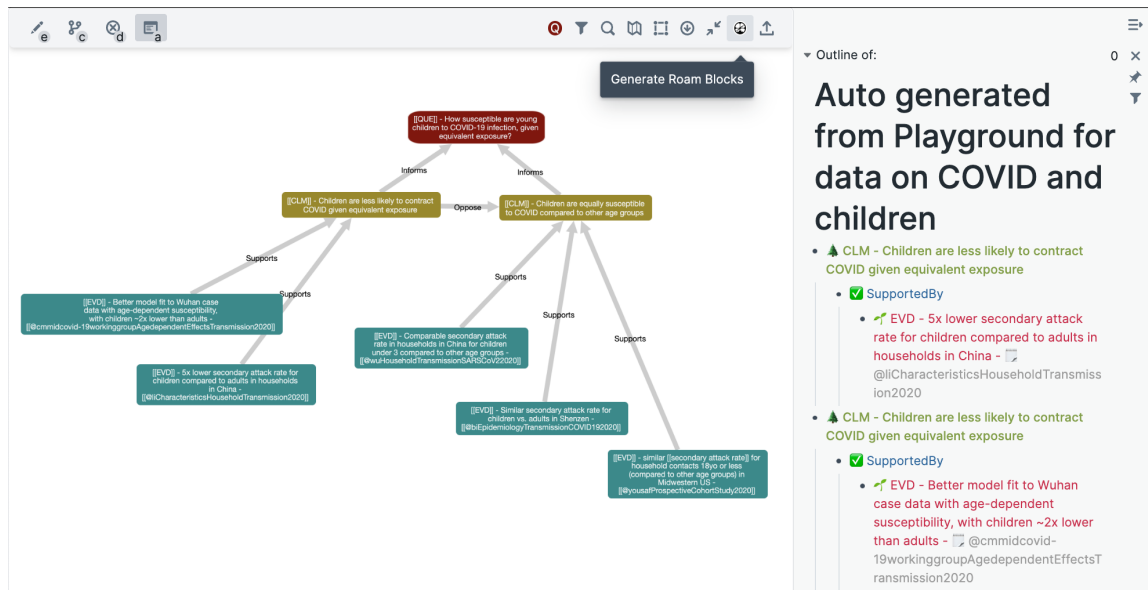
e c d a

Generate Roam Blocks

[[QUE]] - How susceptible are young children to COVID-19 infection, given equivalent exposure?

Informs

Informs

[[CLM]] - Children are less likely to contract COVID given equivalent exposure

Oppose

[[CLM]] - Children are equally susceptible to COVID compared to other age groups

Supports

Supports

Supports

Supports

Supports

[[EVD]] - Better model fit to Wuhan case data with age-dependent susceptibility, with children ~2x lower than adults - [[@cmmidcovid-19workinggroupAgedependentEffectsTransmission2020]]

[[EVD]] - 5x lower secondary attack rate for children compared to adults in households in China - [[@liCharacteristicsHouseholdTransmission2020]]

[[EVD]] - Comparable secondary attack rate in households in China for children under 3 compared to other age groups - [[@wuHouseholdTransmissionSARSCoV22020]]

[[EVD]] - Similar secondary attack rate for children vs. adults in Shenzen - [[@biEpidemiologyTransmissionCOVID192020]]

[[EVD]] - similar [[secondary attack rate]] for household contacts 18yo or less (compared to other age groups) in Midwestern US - [[@yousafProspectiveCohortStudy2020]]

Outline of:

0

Auto generated from Playground for data on COVID and children

CLM - Children are less likely to contract COVID given equivalent exposure

SupportedBy

EVD - 5x lower secondary attack rate for children compared to adults in households in China - @liCharacteristicsHouseholdTransmission2020

CLM - Children are less likely to contract COVID given equivalent exposure

SupportedBy

EVD - Better model fit to Wuhan case data with age-dependent susceptibility, with children ~2x lower than adults - @cmmidcovid-19workinggroupAgedependentEffectsTransmission2020